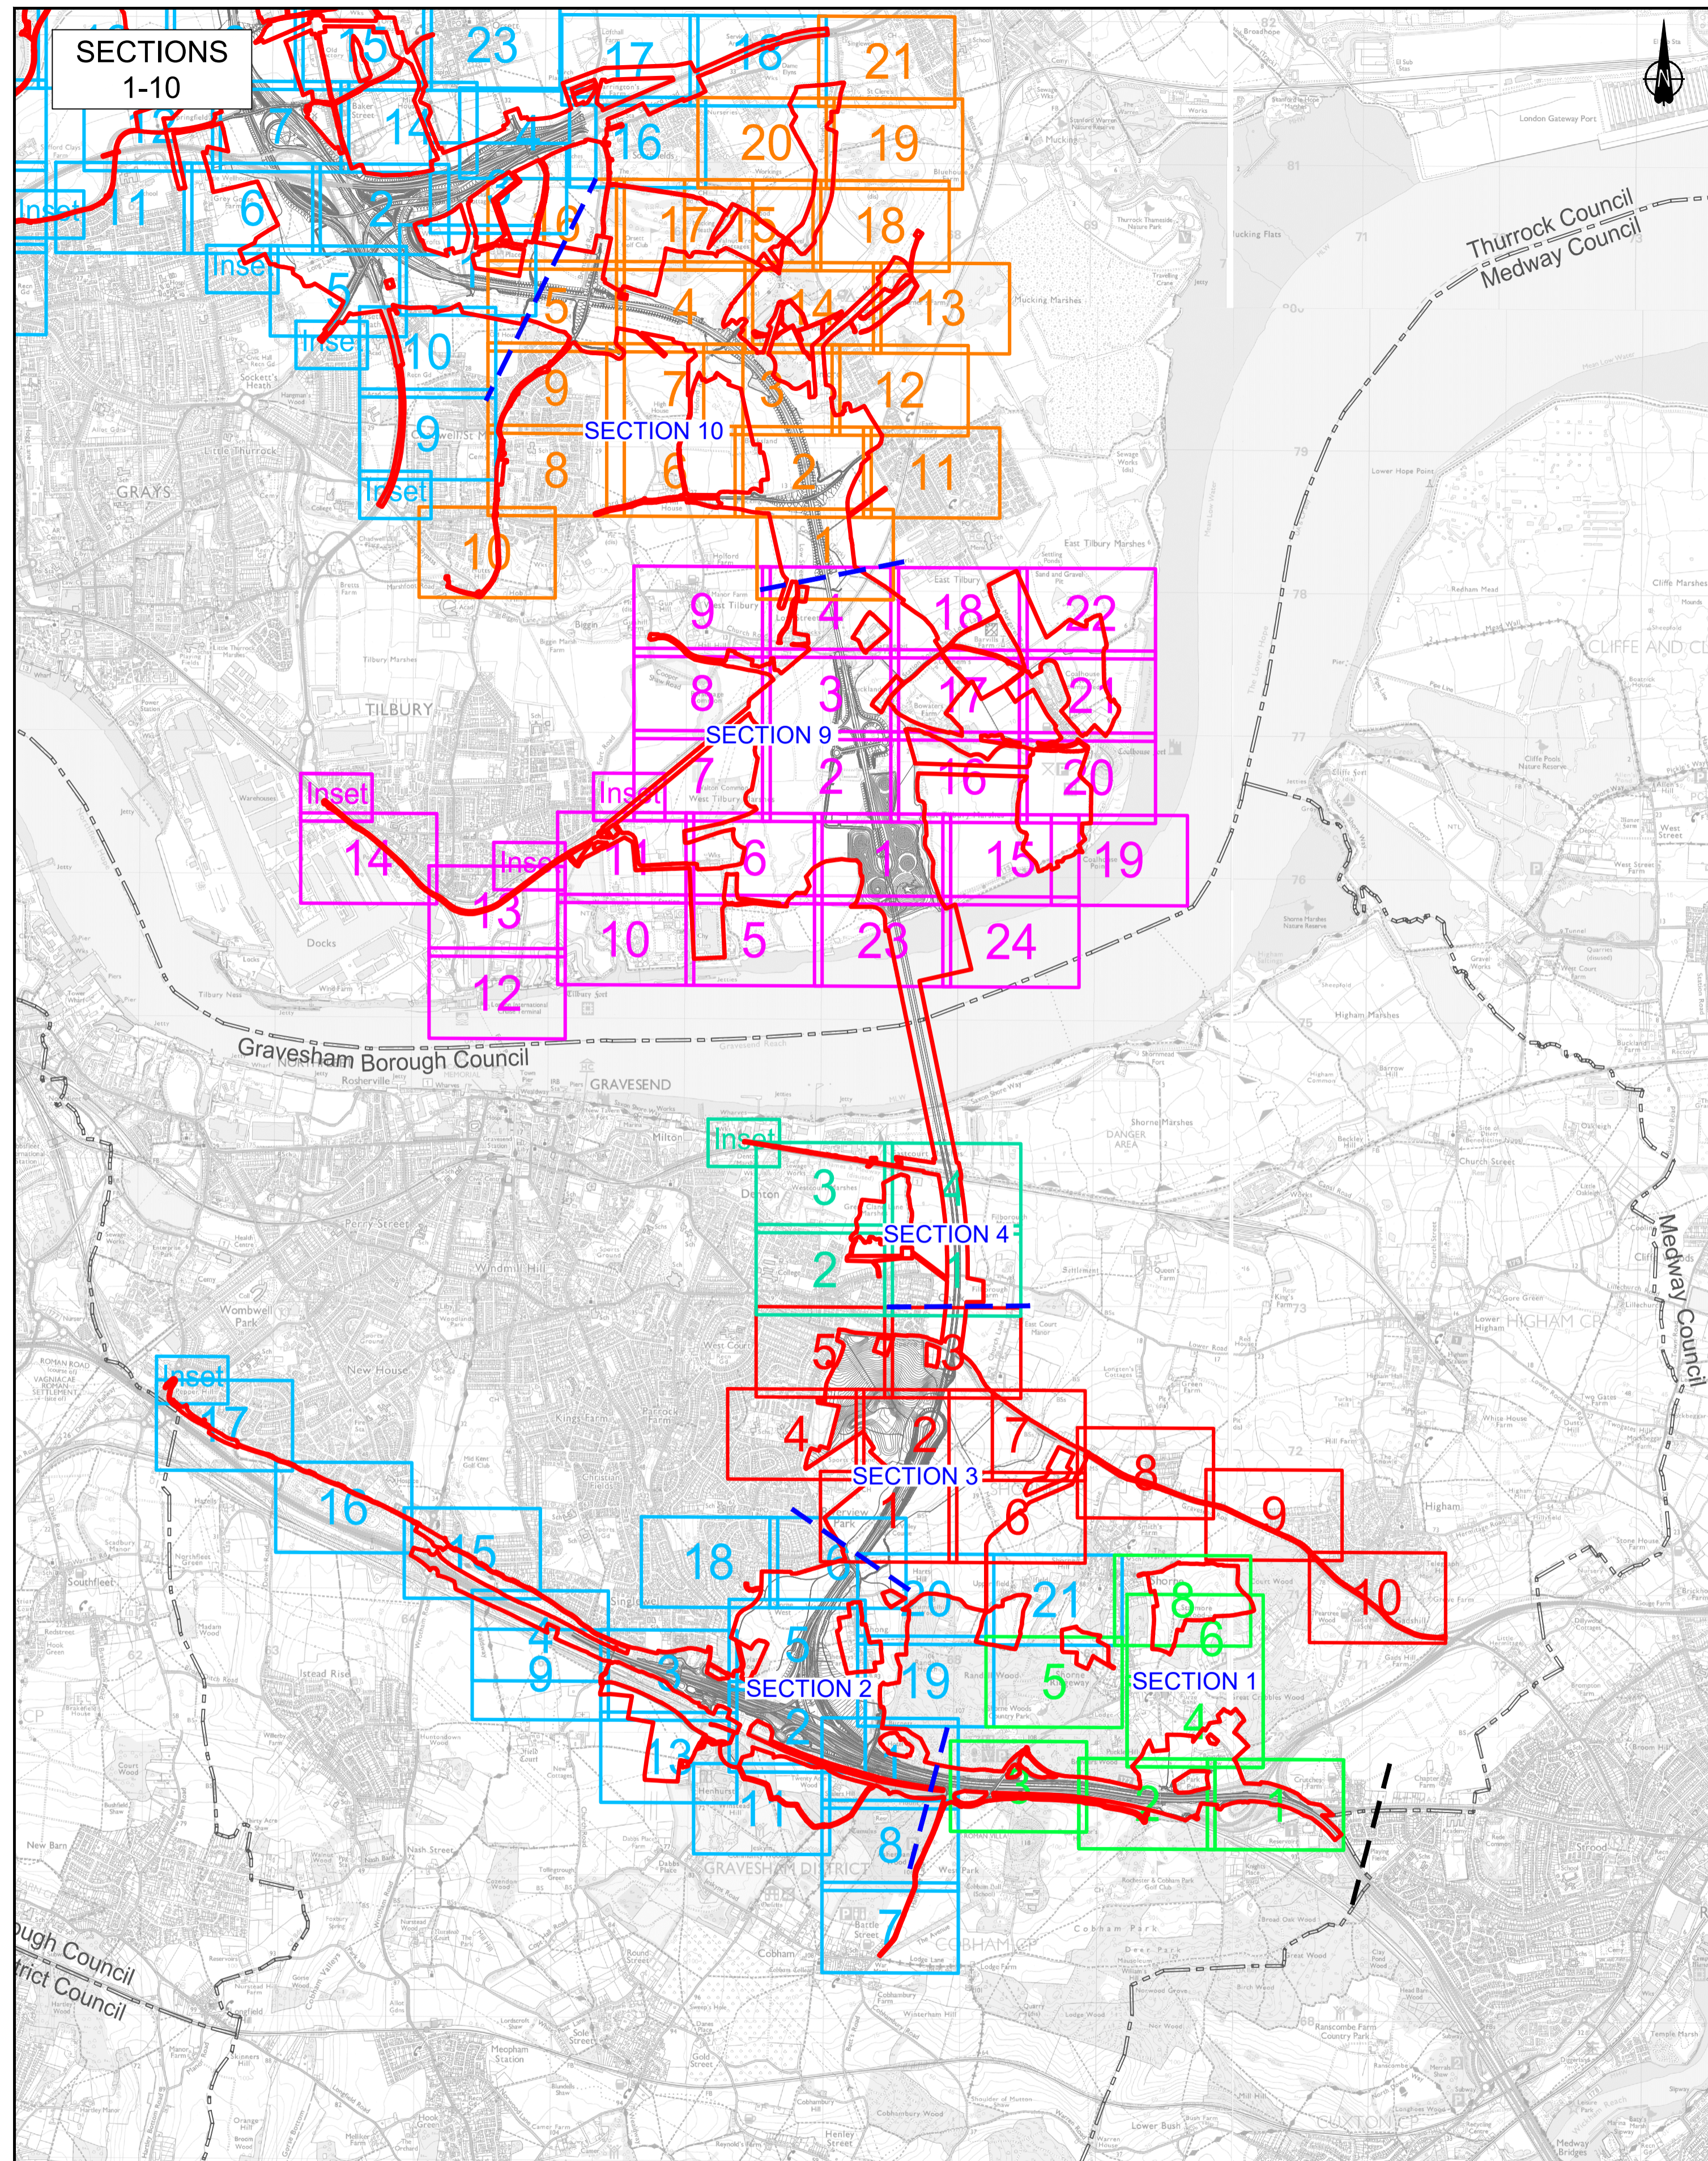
SECTIONS
1-10

N

15 23 17 18 21
14 16 20 19
11 6 2 17 18
Inset 5 4 14 13
Inset 10 9 7 3 12
9 SECTION 10
Inset 8 6 2 11
10 1

GRAYS

Thurrock Council
Medway Council

9 4 18 22
8 3 17 21
SECTION 9
Inset 7 2 16 20
Inset
14 Inset 11 6 1 15 19
13 10 5 23 24
12

TILBURY

Gravesham Borough Council

GRAVESEND

Inset
3 4
SECTION 4
2 1
5 3
4 2 7
Inset 8
17 SECTION 3
16 1 6 9
15 18 10
20 21 8
4 5 6
9 3 SECTION 2 19 5 SECTION 1
13 2 4
11 8 3 2 1
7

Medway Council

GRAVESHAM DISTRICT

ough Council
trict Council

CLIFFE AND CL
HIGHAM CP
COBHAM